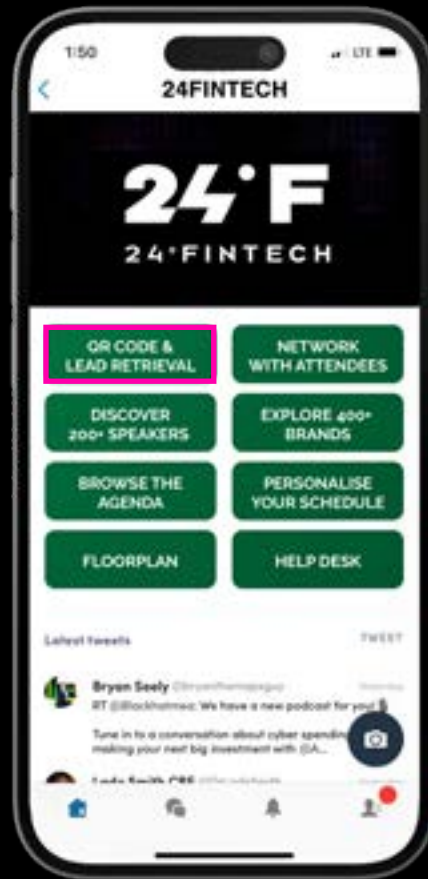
1:50

LTE

24FINTECH

24°F

24°FINTECH

QR CODE & LEAD RETRIEVAL

NETWORK WITH ATTENDEES

DISCOVER 200+ SPEAKERS

EXPLORE 400+ BRANDS

BROWSE THE AGENDA

PERSONALISE YOUR SCHEDULE

FLOORPLAN

HELP DESK

Latest tweets

TWEET

Bryan Seely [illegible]

RT @Blockhatmeo: We have a new podcast for you! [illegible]

Tune in to a conversation about cyber spending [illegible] making your next big investment with (DA...

Lada Smith CBE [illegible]